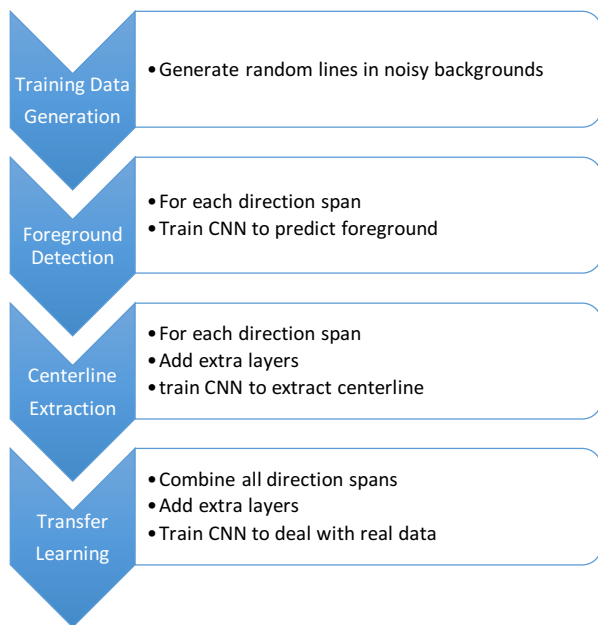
Training Data Generation

• Generate random lines in noisy backgrounds

Foreground Detection

• For each direction span
• Train CNN to predict foreground

Centerline Extraction

• For each direction span
• Add extra layers
• train CNN to extract centerline

Transfer Learning

• Combine all direction spans
• Add extra layers
• Train CNN to deal with real data